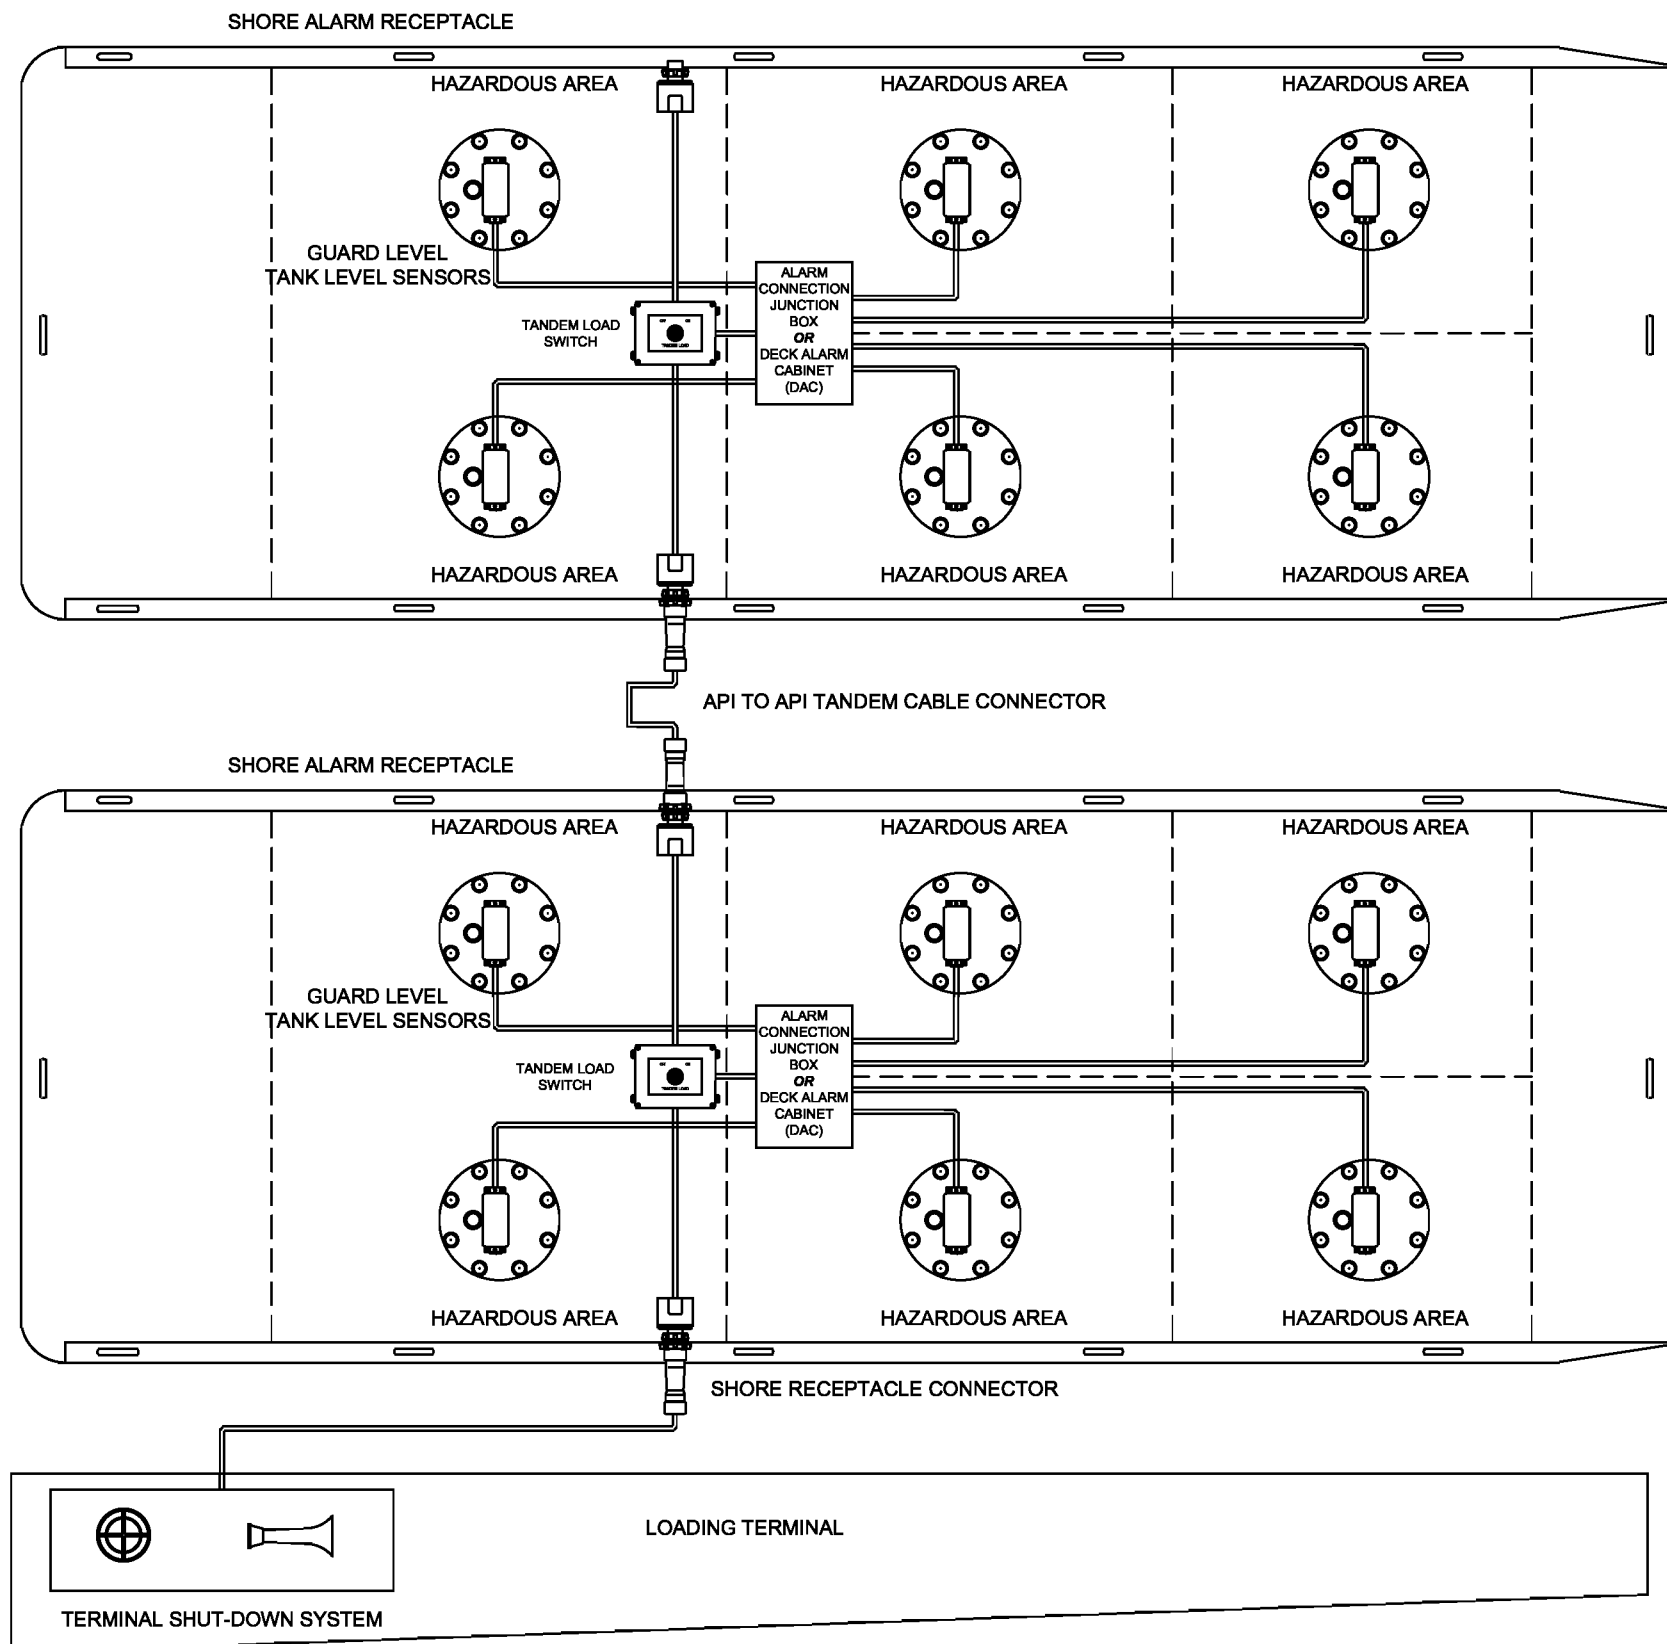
SHORE ALARM RECEPTACLE

HAZARDOUS AREA

HAZARDOUS AREA

HAZARDOUS AREA

GUARD LEVEL
TANK LEVEL SENSORS

TANDEM LOAD
SWITCH

ALARM
CONNECTION
JUNCTION
BOX
OR
DECK ALARM
CABINET
(DAC)

HAZARDOUS AREA

HAZARDOUS AREA

HAZARDOUS AREA

API TO API TANDEM CABLE CONNECTOR

SHORE ALARM RECEPTACLE

HAZARDOUS AREA

HAZARDOUS AREA

HAZARDOUS AREA

GUARD LEVEL
TANK LEVEL SENSORS

TANDEM LOAD
SWITCH

ALARM
CONNECTION
JUNCTION
BOX
OR
DECK ALARM
CABINET
(DAC)

HAZARDOUS AREA

HAZARDOUS AREA

HAZARDOUS AREA

SHORE RECEPTACLE CONNECTOR

LOADING TERMINAL

TERMINAL SHUT-DOWN SYSTEM